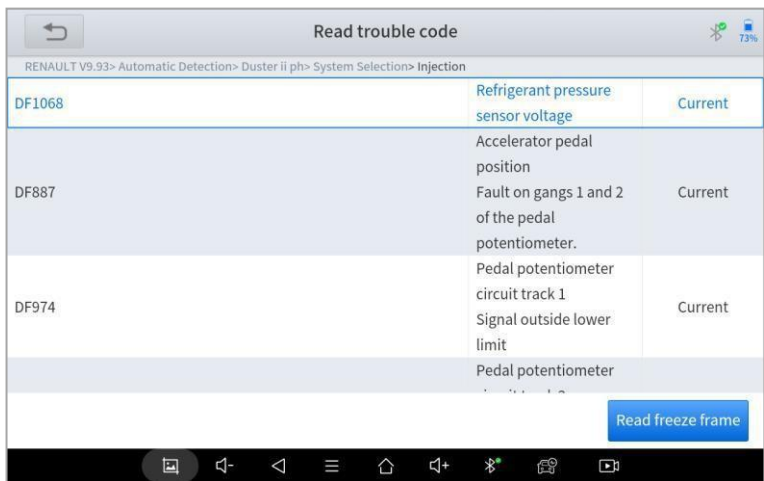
Read trouble code

73%

RENAULT V9.93> Automatic Detection> Duster ii ph> System Selection> Injection

| | | |
|---|---|---|
| DF1068 | Refrigerant pressure sensor voltage | Current |
| DF887 | Accelerator pedal position Fault on gangs 1 and 2 of the pedal potentiometer. | Current |
| DF974 | Pedal potentiometer circuit track 1 Signal outside lower limit | Current |
| | Pedal potentiometer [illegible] | |

Read freeze frame